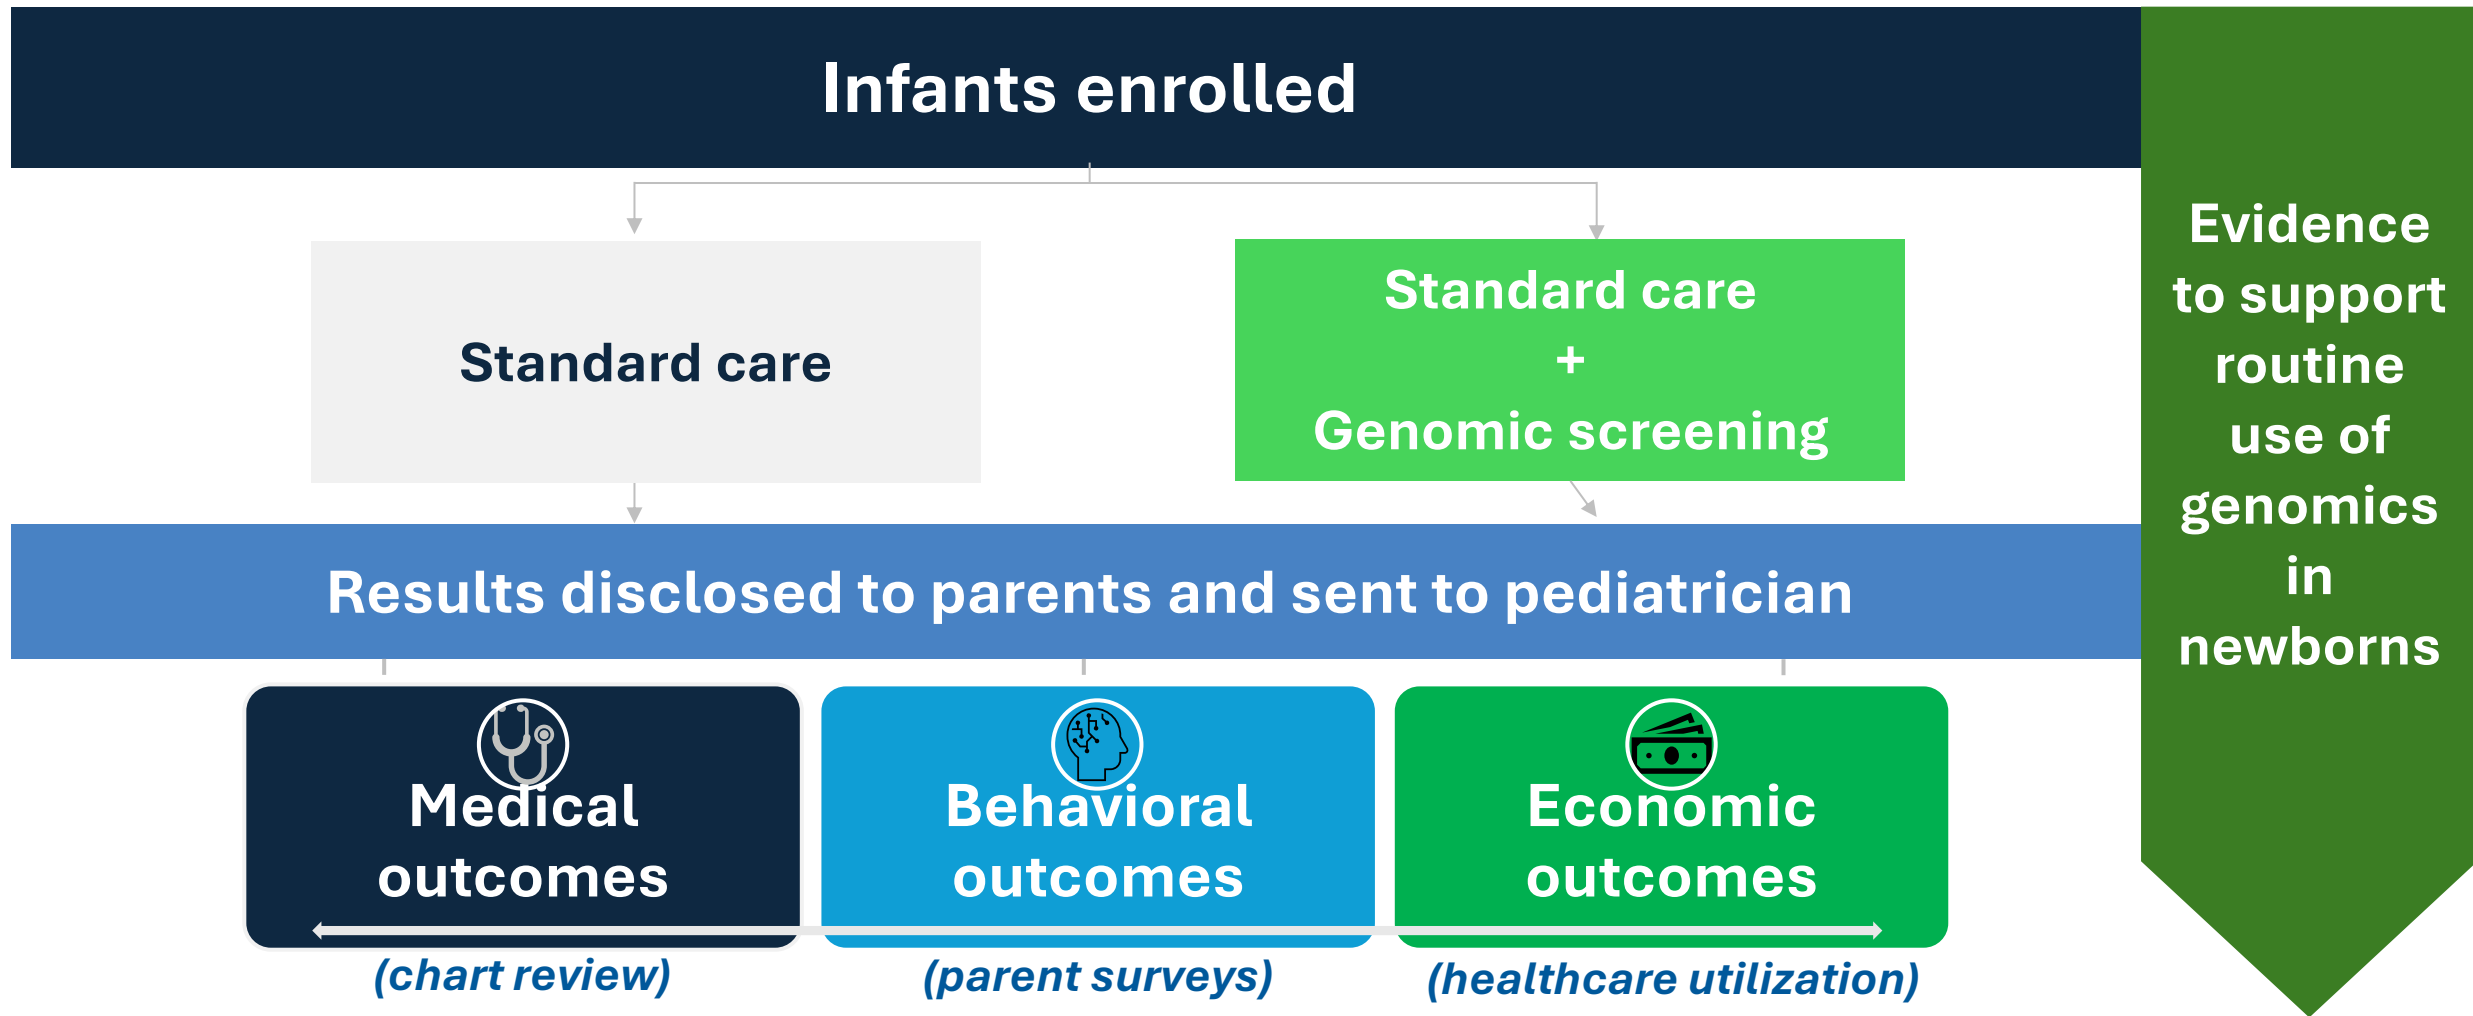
Infants enrolled

Standard care

Standard care
+
Genomic screening

Results disclosed to parents and sent to pediatrician

Medical outcomes
(chart review)

Behavioral outcomes
(parent surveys)

Economic outcomes
(healthcare utilization)

Evidence to support routine use of genomics in newborns